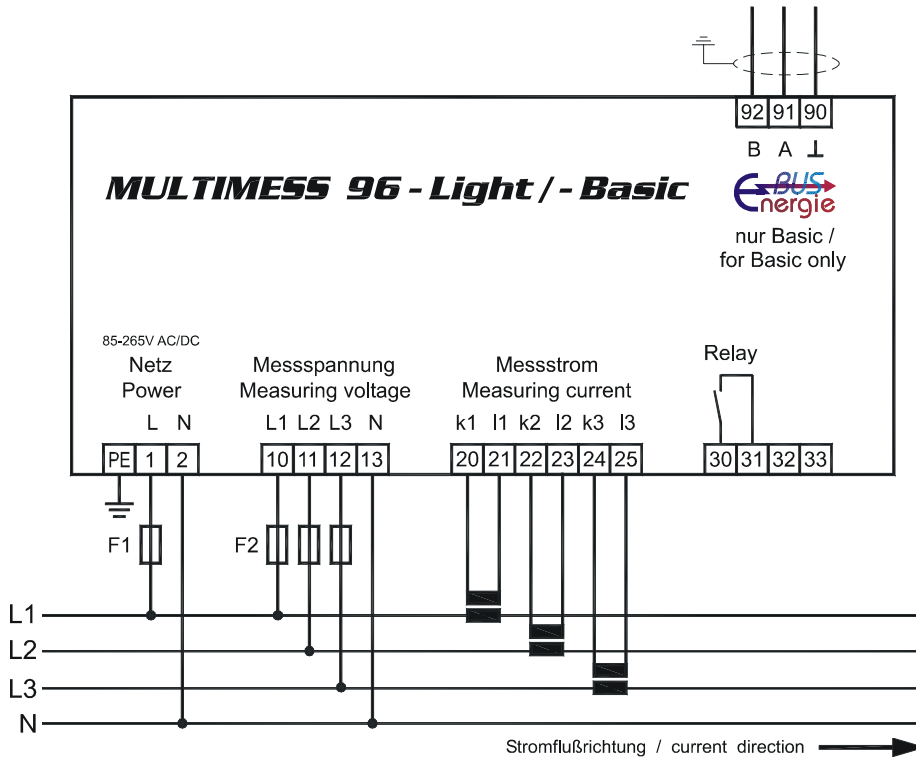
92 91 90
B A ⊥

MULTIMESS 96 - Light / - Basic

BUS
Energie
nur Basic /
for Basic only

85-265V AC/DC
Netz
Power

Messspannung
Measuring voltage

Messstrom
Measuring current

Relay

L N
L1 L2 L3 N
k1 l1 k2 l2 k3 l3

PE 1 2
10 11 12 13
20 21 22 23 24 25
30 31 32 33

F1
F2

L1
L2
L3
N

Stromflußrichtung / current direction